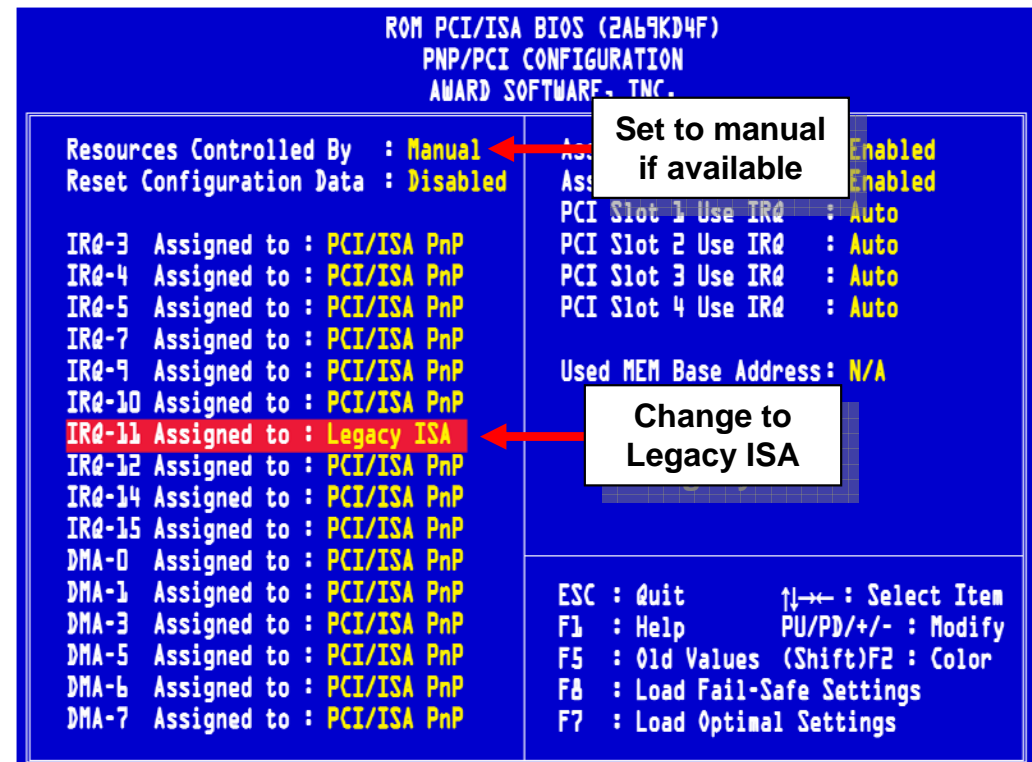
ROM PCI/ISA BIOS (2A69KD4F)
PNP/PCI CONFIGURATION
AWARD SOFTWARE, INC.

Resources Controlled By : Manual
Reset Configuration Data : Disabled

IRQ-3 Assigned to : PCI/ISA PnP
IRQ-4 Assigned to : PCI/ISA PnP
IRQ-5 Assigned to : PCI/ISA PnP
IRQ-7 Assigned to : PCI/ISA PnP
IRQ-9 Assigned to : PCI/ISA PnP
IRQ-10 Assigned to : PCI/ISA PnP
IRQ-11 Assigned to : Legacy ISA
IRQ-12 Assigned to : PCI/ISA PnP
IRQ-14 Assigned to : PCI/ISA PnP
IRQ-15 Assigned to : PCI/ISA PnP
DMA-0 Assigned to : PCI/ISA PnP
DMA-1 Assigned to : PCI/ISA PnP
DMA-3 Assigned to : PCI/ISA PnP
DMA-5 Assigned to : PCI/ISA PnP
DMA-6 Assigned to : PCI/ISA PnP
DMA-7 Assigned to : PCI/ISA PnP

As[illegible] Enabled
Ass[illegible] Enabled
PCI Slot 1 Use IRQ : Auto
PCI Slot 2 Use IRQ : Auto
PCI Slot 3 Use IRQ : Auto
PCI Slot 4 Use IRQ : Auto

Used MEM Base Address : N/A

Set to manual if available

Change to Legacy ISA

ESC : Quit ↑↓→← : Select Item
F1 : Help PU/PD/+/- : Modify
F5 : Old Values (Shift)F2 : Color
F6 : Load Fail-Safe Settings
F7 : Load Optimal Settings